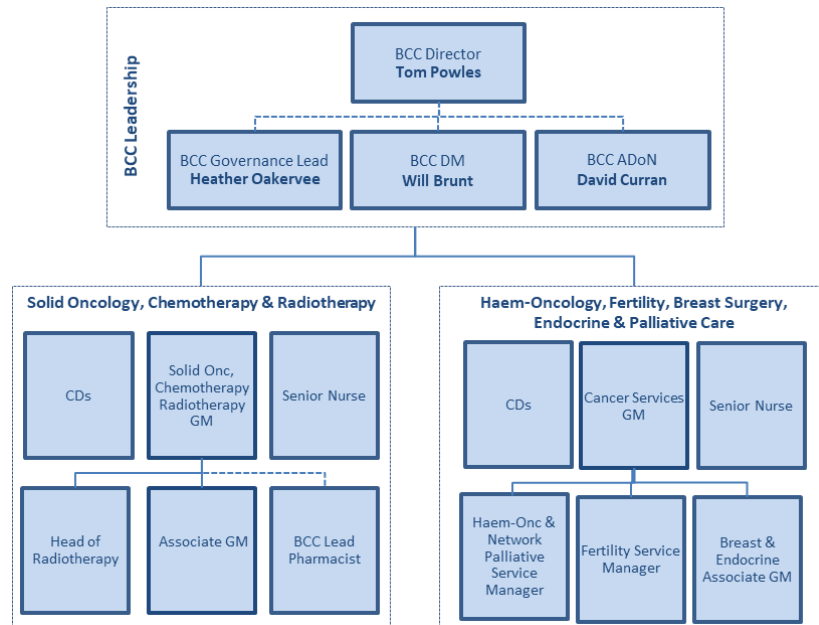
BCC Leadership

BCC Director
Tom Powles

BCC Governance Lead
Heather Oakervee

BCC DM
Will Brunt

BCC ADoN
David Curran

Solid Oncology, Chemotherapy & Radiotherapy

CDs

Solid Onc, Chemotherapy Radiotherapy GM

Senior Nurse

Head of Radiotherapy

Associate GM

BCC Lead Pharmacist

Haem-Oncology, Fertility, Breast Surgery, Endocrine & Palliative Care

CDs

Cancer Services GM

Senior Nurse

Haem-Onc & Network Palliative Service Manager

Fertility Service Manager

Breast & Endocrine Associate GM